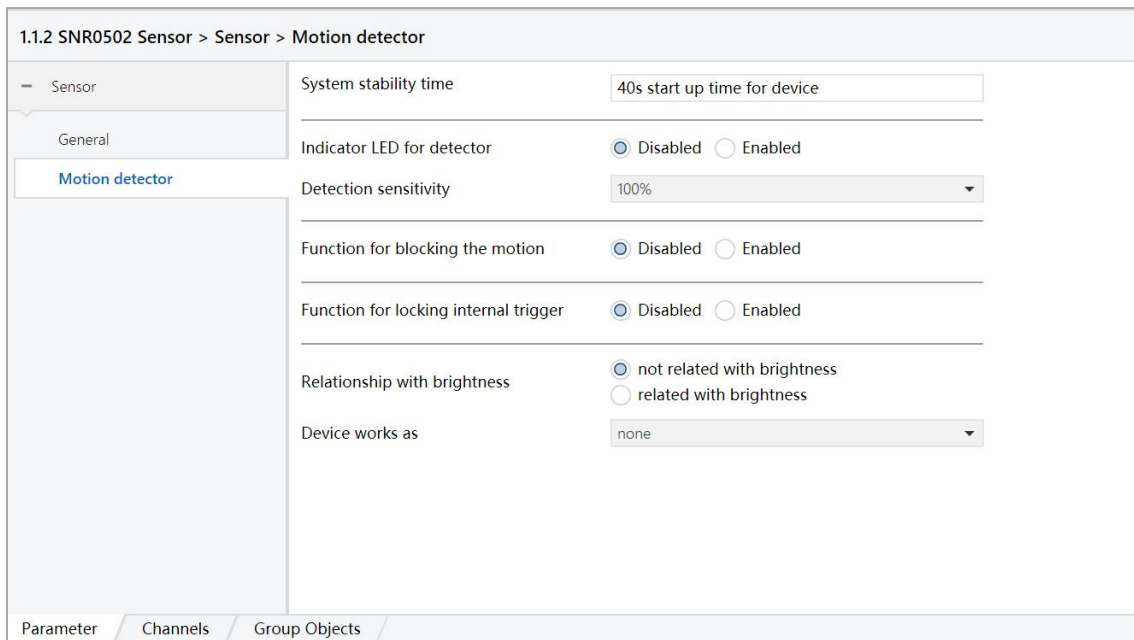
1.1.2 SNR0502 Sensor > Sensor > Motion detector

− Sensor

General

Motion detector

System stability time | 40s start up time for device

Indicator LED for detector ◉ Disabled ◯ Enabled

Detection sensitivity 100%

Function for blocking the motion ◉ Disabled ◯ Enabled

Function for locking internal trigger ◉ Disabled ◯ Enabled

Relationship with brightness ◉ not related with brightness ◯ related with brightness

Device works as none

Parameter | Channels | Group Objects